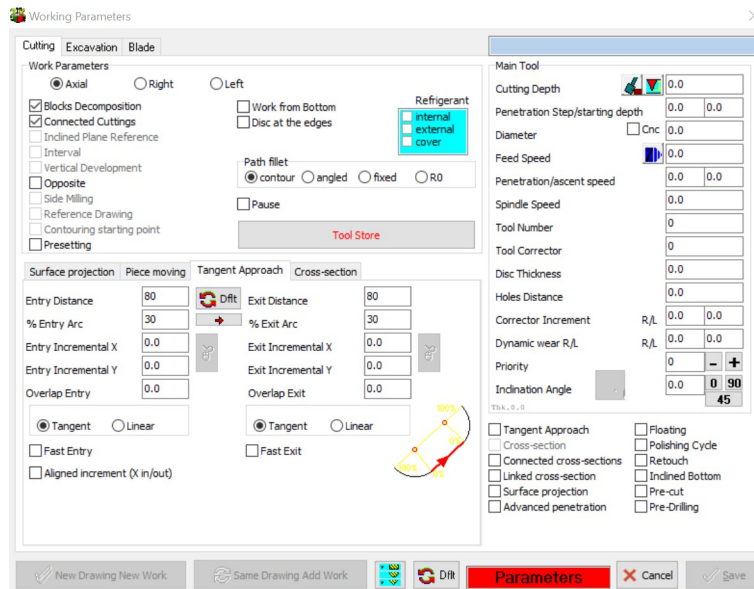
Working Parameters

Cutting | Excavation | Blade

Work Parameters
Axial
Right
Left
Blocks Decomposition
Connected Cuttings
Inclined Plane Reference
Interval
Vertical Development
Opposite
Side Milling
Reference Drawing
Contouring starting point
Presetting

Work from Bottom
Disc at the edges

Refrigerant
internal
external
cover

Path fillet
contour
angled
fixed
R0

Pause

Tool Store

Surface projection | Piece moving | Tangent Approach | Cross-section

Entry Distance 80
% Entry Arc 30
Entry Incremental X 0.0
Entry Incremental Y 0.0
Overlap Entry 0.0

Dflt

Exit Distance 80
% Exit Arc 30
Exit Incremental X 0.0
Exit Incremental Y 0.0
Overlap Exit 0.0

Tangent
Linear
Fast Entry
Aligned increment (X in/out)

Tangent
Linear
Fast Exit

100%
0%
100%
0%

Main Tool
Cutting Depth 0.0
Penetration Step/starting depth 0.0 0.0
Diameter Cnc 0.0
Feed Speed 0.0
Penetration/ascent speed 0.0 0.0
Spindle Speed 0.0
Tool Number 0
Tool Corrector 0
Disc Thickness 0.0
Holes Distance 0.0
Corrector Increment R/L 0.0 0.0
Dynamic wear R/L R/L 0.0 0.0
Priority 0 – +
Inclination Angle 0.0 0 90 45
Thk.0.0

Tangent Approach
Cross-section
Connected cross-sections
Linked cross-section
Surface projection
Advanced penetration

Floating
Polishing Cycle
Retouch
Inclined Bottom
Pre-cut
Pre-Drilling

New Drawing New Work
Same Drawing Add Work
Dflt
Parameters
Cancel
Save